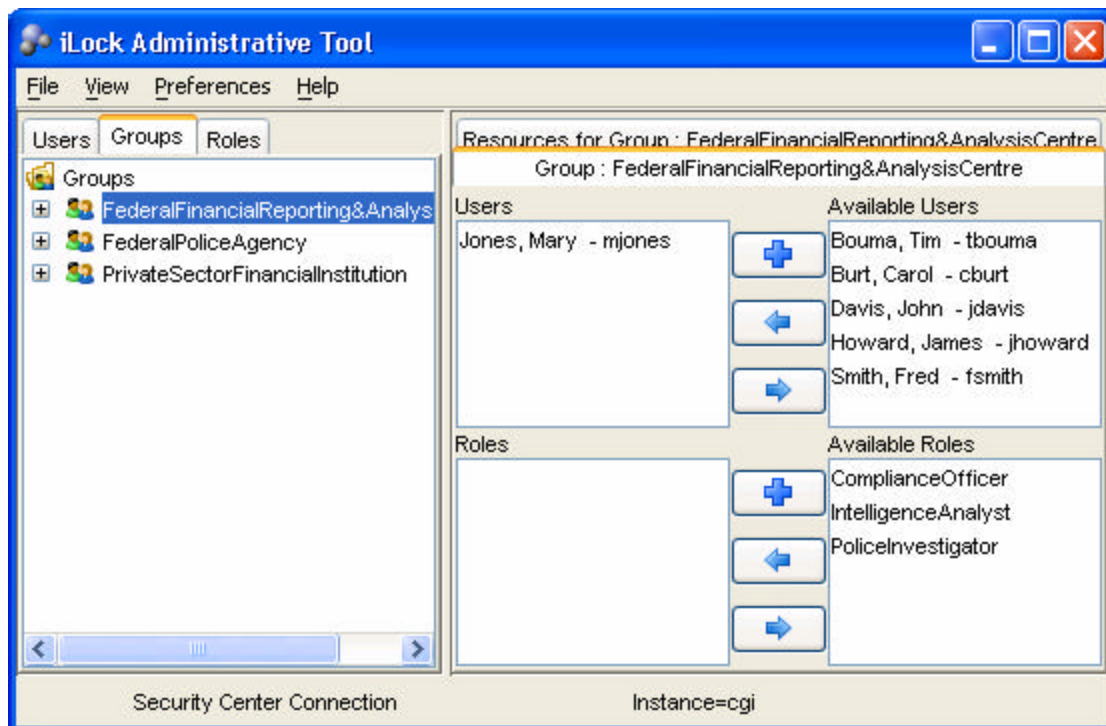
iLock Administrative Tool

File View Preferences Help

Users Groups Roles

Groups
FederalFinancialReporting&Analys
FederalPoliceAgency
PrivateSectorFinancialInstitution

Resources for Group : FederalFinancialReporting&AnalysisCentre

Group : FederalFinancialReporting&AnalysisCentre

Users
Jones, Mary - mjones

Available Users
Bouma, Tim - tbouma
Burt, Carol - cburt
Davis, John - jdavis
Howard, James - jhoward
Smith, Fred - fsmith

Roles

Available Roles
ComplianceOfficer
IntelligenceAnalyst
PoliceInvestigator

Security Center Connection

Instance=cgi